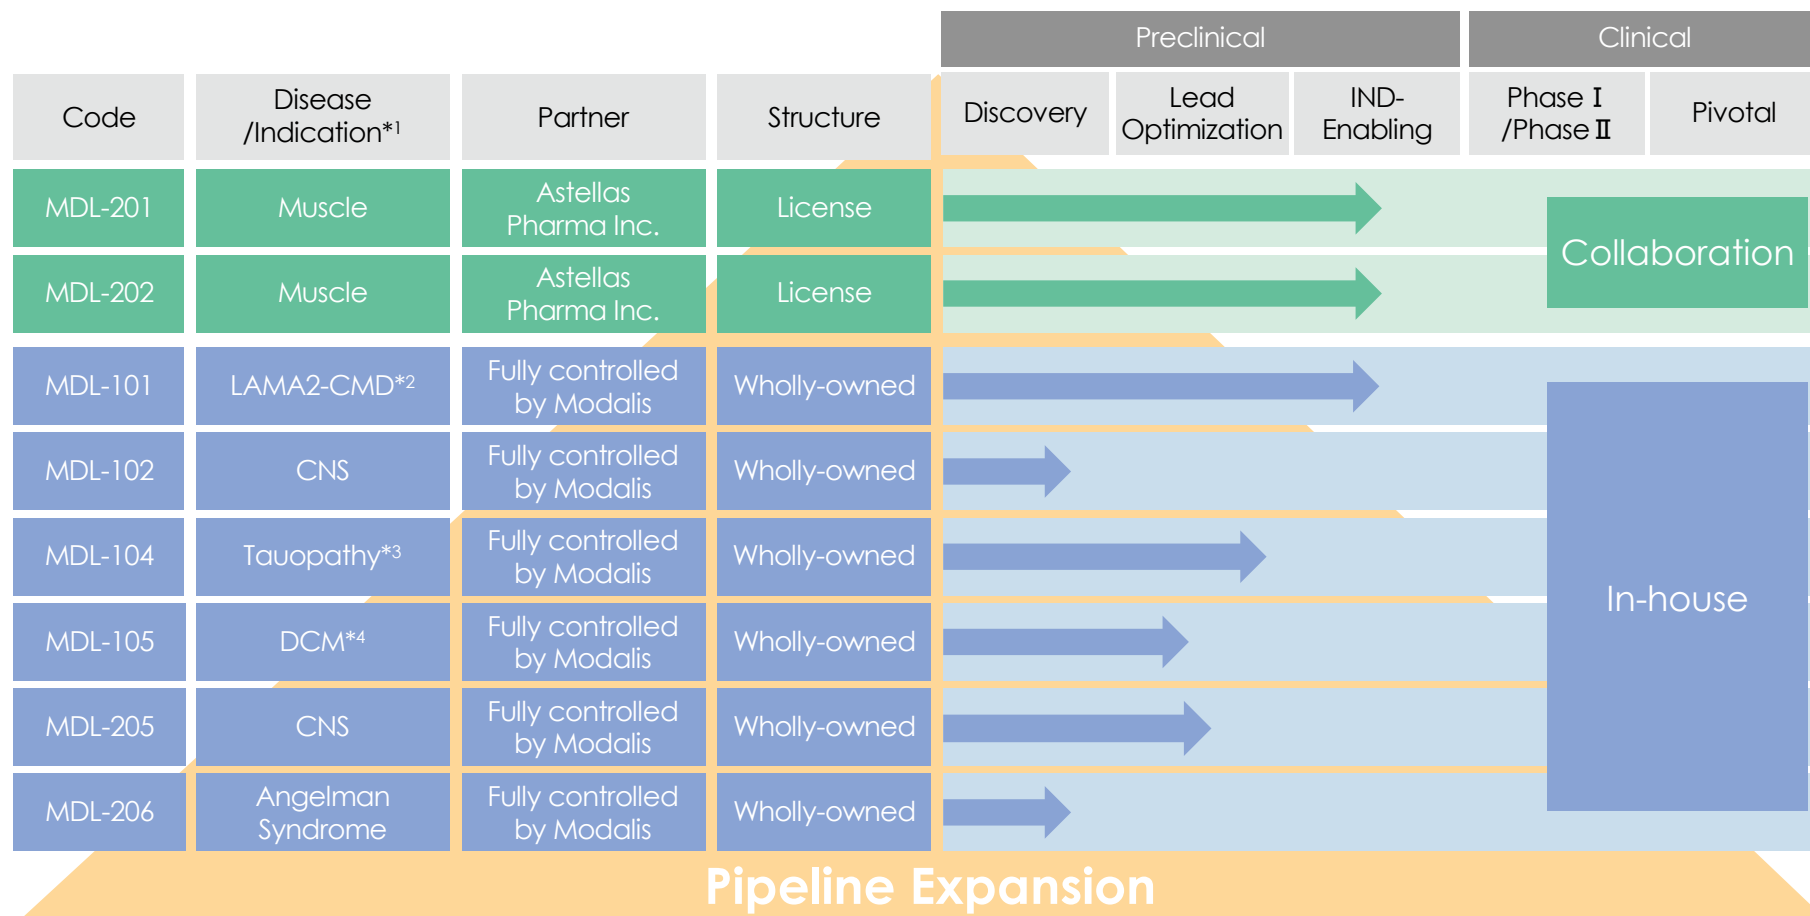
| Code | Disease /Indication*$^1$ | Partner | Structure | Preclinical: Discovery | Preclinical: Lead Optimization | Preclinical: IND-Enabling | Clinical: Phase Ⅰ /Phase Ⅱ | Clinical: Pivotal |
|---|---|---|---|---|---|---|---|---|
| MDL-201 | Muscle | Astellas Pharma Inc. | License | | | | Collaboration | |
| MDL-202 | Muscle | Astellas Pharma Inc. | License | | | | | |
| MDL-101 | LAMA2-CMD*$^2$ | Fully controlled by Modalis | Wholly-owned | | | | In-house | |
| MDL-102 | CNS | Fully controlled by Modalis | Wholly-owned | | | | | |
| MDL-104 | Tauopathy*$^3$ | Fully controlled by Modalis | Wholly-owned | | | | | |
| MDL-105 | DCM*$^4$ | Fully controlled by Modalis | Wholly-owned | | | | | |
| MDL-205 | CNS | Fully controlled by Modalis | Wholly-owned | | | | | |
| MDL-206 | Angelman Syndrome | Fully controlled by Modalis | Wholly-owned | | | | | |

Pipeline Expansion